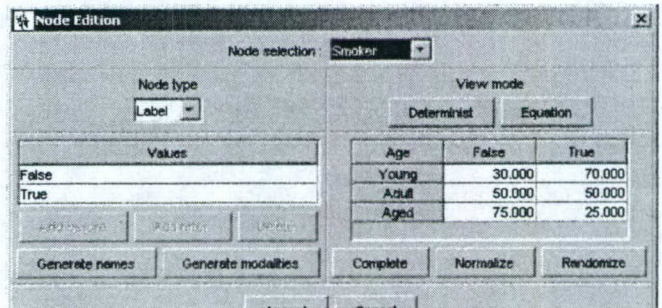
Node Edition

Node selection : Smoker

Node type

Label

Values

False

True

Add before

Add after

Delete

Generate names

Generate modalities

View mode

Determinist

Equation

| Age | False | True |
|---|---|---|
| Young | 30.000 | 70.000 |
| Adult | 50.000 | 50.000 |
| Aged | 75.000 | 25.000 |

Complete

Normalize

Randomize

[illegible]

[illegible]